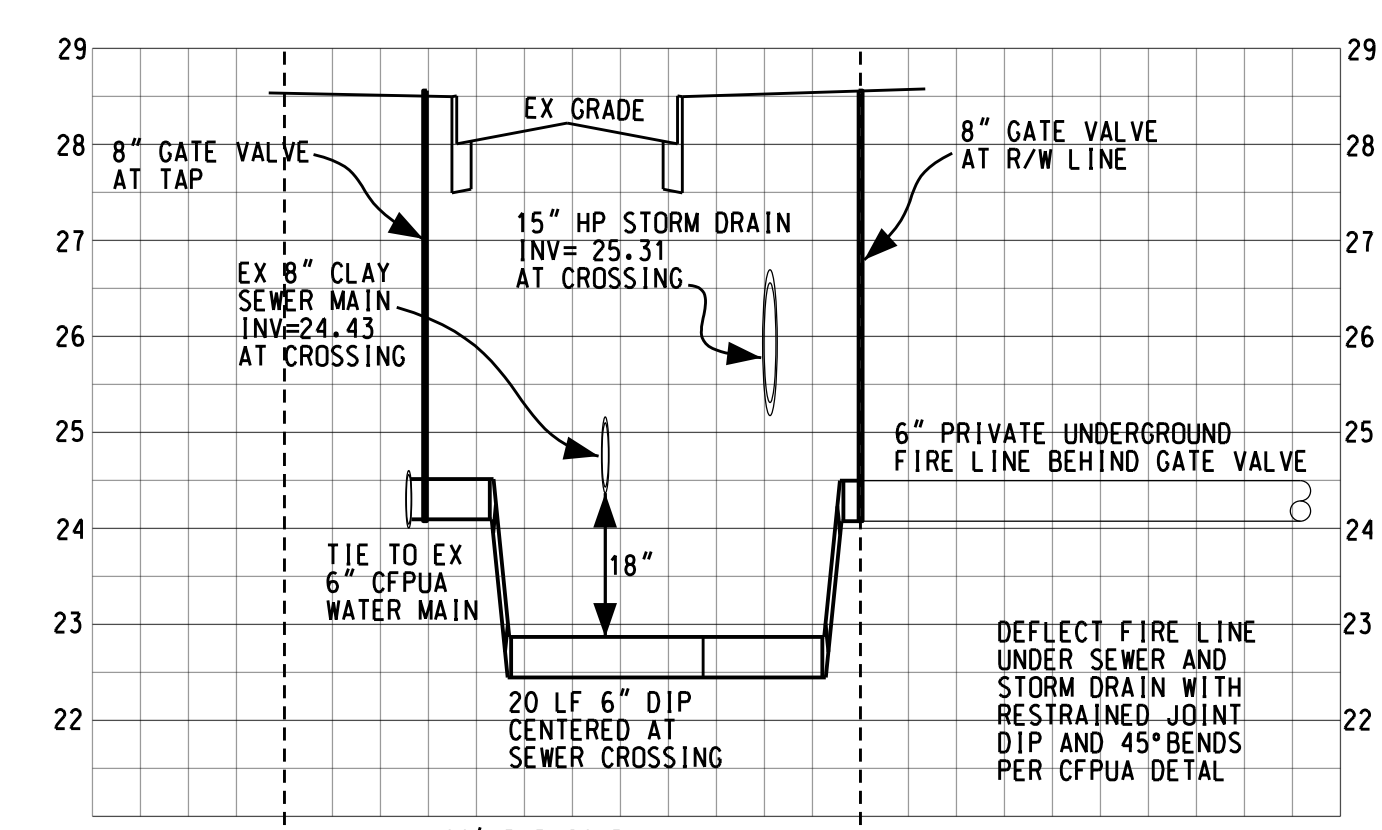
29
28
27
26
25
24
23
22

29
28
27
26
25
24
23
22

EX GRADE

8" GATE VALVE
AT TAP

8" GATE VALVE
AT R/W LINE

15" HP STORM DRAIN
INV= 25.31
AT CROSSING

EX 8" CLAY
SEWER MAIN
INV=24.43
AT CROSSING

6" PRIVATE UNDERGROUND
FIRE LINE BEHIND GATE VALVE

TIE TO EX
6" CFPUA
WATER MAIN

18"

20 LF 6" DIP
CENTERED AT
SEWER CROSSING

DEFLECT FIRE LINE
UNDER SEWER AND
STORM DRAIN WITH
RESTRAINED JOINT
DIP AND 45°BENDS
PER CFPUA DETAL